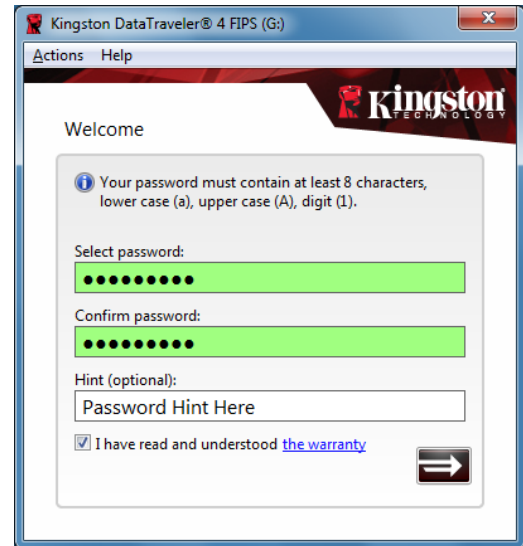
Kingston DataTraveler® 4 FIPS (G:)

Actions Help

Kingston TECHNOLOGY

Welcome

Your password must contain at least 8 characters, lower case (a), upper case (A), digit (1).

Select password:

●●●●●●●●●

Confirm password:

●●●●●●●●●

Hint (optional):

Password Hint Here

I have read and understood the warranty